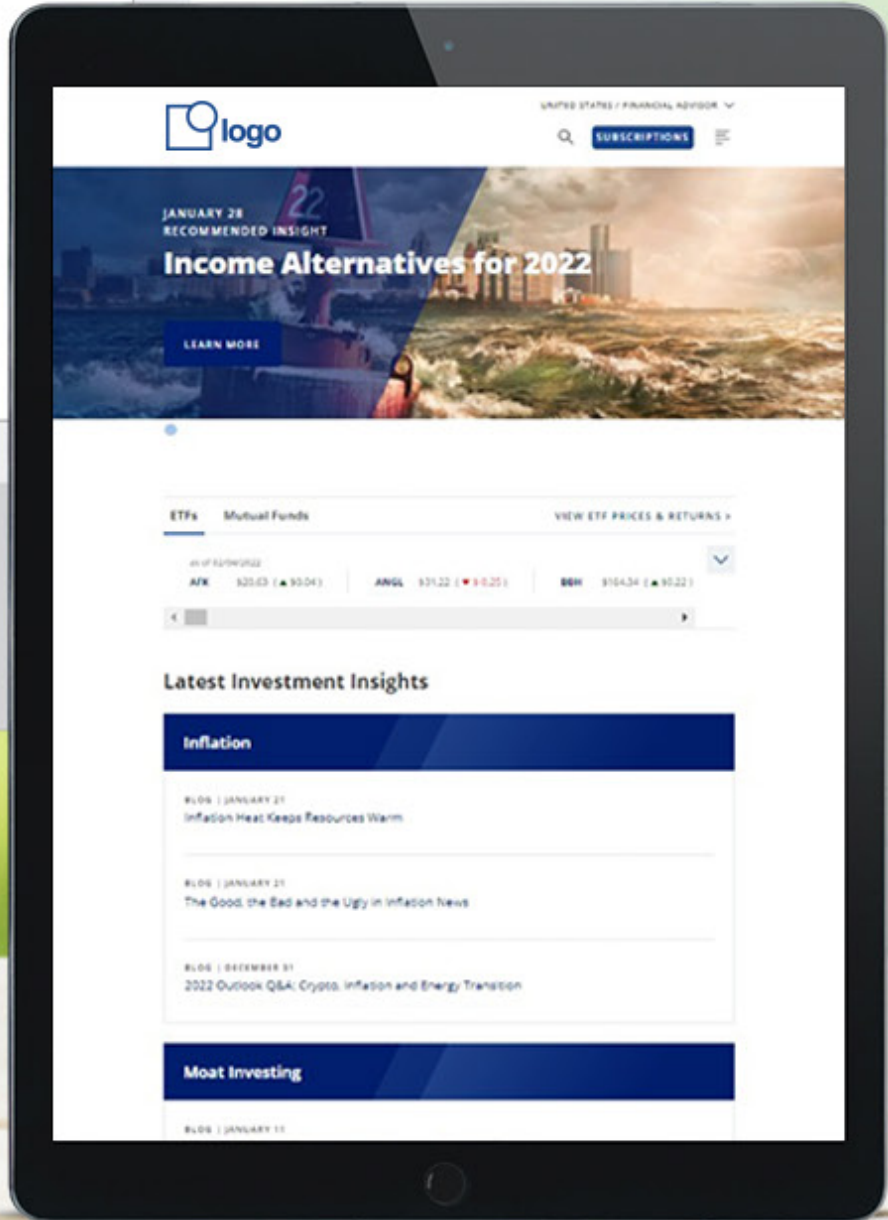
logo

UNITED STATES / FINANCIAL ADVISOR

SUBSCRIPTIONS

JANUARY 28
RECOMMENDED INSIGHT
Income Alternatives for 2022

LEARN MORE

ETFs Mutual Funds VIEW ETF PRICES & RETURNS >

as of 02/04/2022
AFK \$20.63 ( ▲ \$0.04 ) ANGL \$31.22 ( ▼ \$0.25 ) BBH \$164.34 ( ▲ \$0.22 )

Latest Investment Insights

Inflation

BLOG | JANUARY 21
Inflation Heat Keeps Resources Warm

BLOG | JANUARY 21
The Good, the Bad and the Ugly in Inflation News

BLOG | DECEMBER 31
2022 Outlook Q&A: Crypto, Inflation and Energy Transition

Moat Investing

BLOG | JANUARY 11